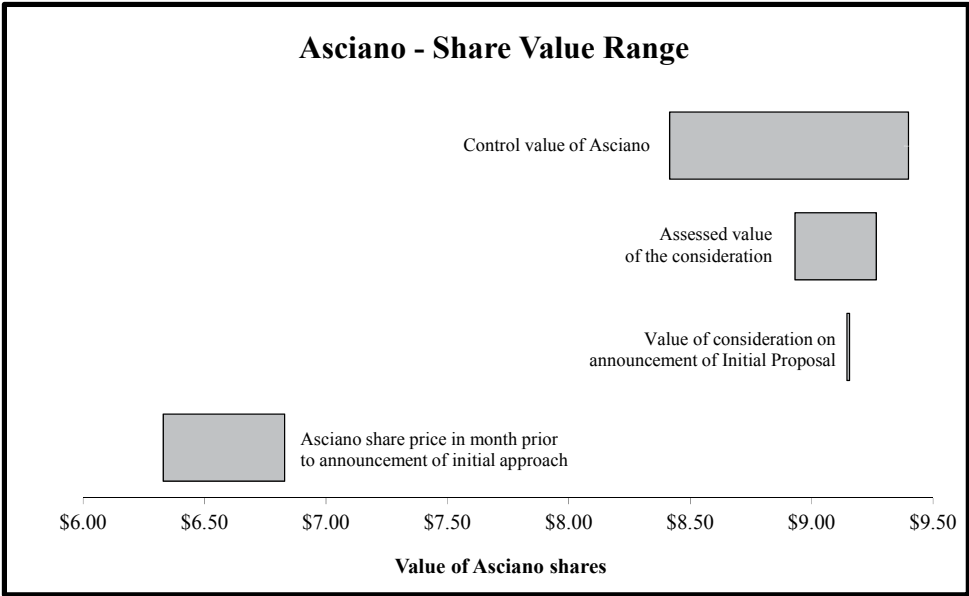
Asciano - Share Value Range

Control value of Asciano

Assessed value of the consideration

Value of consideration on announcement of Initial Proposal

Asciano share price in month prior to announcement of initial approach

$6.00 $6.50 $7.00 $7.50 $8.00 $8.50 $9.00 $9.50

Value of Asciano shares